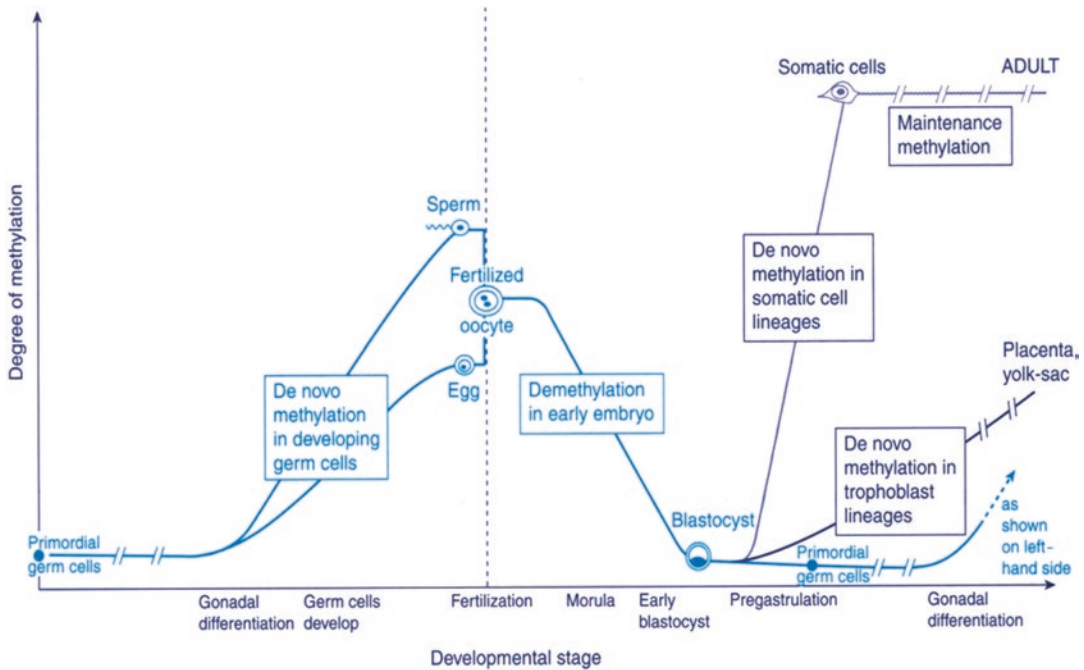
Degree of methylation

Somatic cells

ADULT

Maintenance methylation

Sperm

Fertilized oocyte

Egg

De novo methylation in somatic cell lineages

Placenta, yolk-sac

De novo methylation in developing germ cells

Demethylation in early embryo

De novo methylation in trophoblast lineages

Blastocyst

Primordial germ cells

Primordial germ cells

as shown on left-hand side

Gonadal differentiation

Germ cells develop

Fertilization

Morula

Early blastocyst

Pregastrulation

Gonadal differentiation

Developmental stage